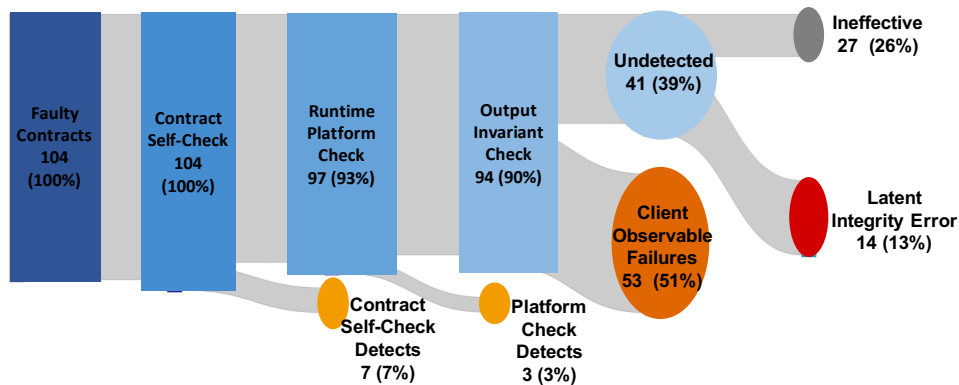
Faulty Contracts 104 (100%)

Contract Self-Check 104 (100%)

Runtime Platform Check 97 (93%)

Output Invariant Check 94 (90%)

Undetected 41 (39%)

Ineffective 27 (26%)

Latent Integrity Error 14 (13%)

Client Observable Failures 53 (51%)

Contract Self-Check Detects 7 (7%)

Platform Check Detects 3 (3%)